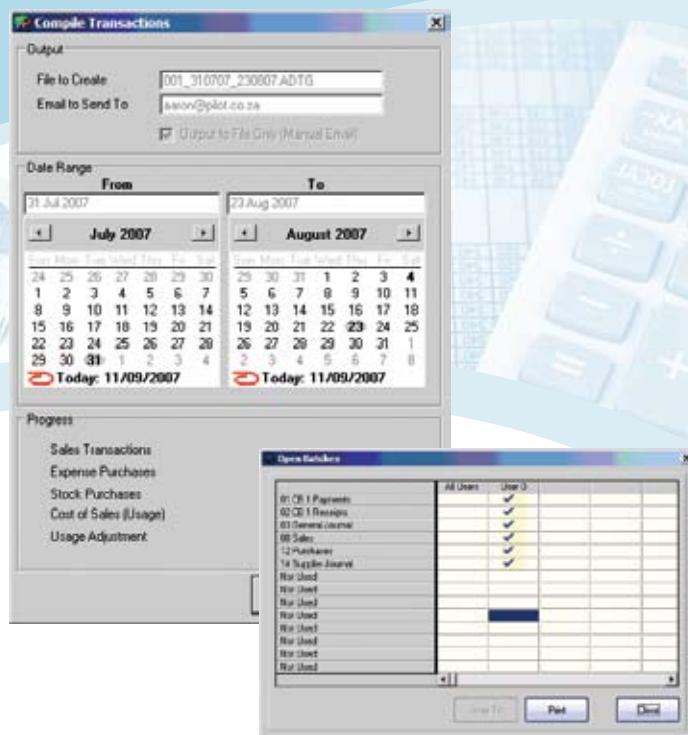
Compile Transactions

Output

File to Create 001_310707_230807.ADTG

Email to Send To aaron@pilot.co.za

Output to File Only (Manual Email)

Date Range

From

31 Jul 2007

July 2007

| Sun | Mon | Tue | Wed | Thu | Fri | Sat |
|---|---|---|---|---|---|---|
| 24 | 25 | 26 | 27 | 28 | 29 | 30 |
| 1 | 2 | 3 | 4 | 5 | 6 | 7 |
| 8 | 9 | 10 | 11 | 12 | 13 | 14 |
| 15 | 16 | 17 | 18 | 19 | 20 | 21 |
| 22 | 23 | 24 | 25 | 26 | 27 | 28 |
| 29 | 30 | 31 | 1 | 2 | 3 | 4 |

Today: 11/09/2007

To

23 Aug 2007

August 2007

| Sun | Mon | Tue | Wed | Thu | Fri | Sat |
|---|---|---|---|---|---|---|
| 29 | 30 | 31 | 1 | 2 | 3 | 4 |
| 5 | 6 | 7 | 8 | 9 | 10 | 11 |
| 12 | 13 | 14 | 15 | 16 | 17 | 18 |
| 19 | 20 | 21 | 22 | 23 | 24 | 25 |
| 26 | 27 | 28 | 29 | 30 | 31 | 1 |
| 2 | 3 | 4 | 5 | 6 | 7 | 8 |

Today: 11/09/2007

Progress

Sales Transactions

Expense Purchases

Stock Purchases

Cost of Sales (Usage)

Usage Adjustment

Open Batches

| | All Users | User 0 |
|---|---|---|
| 01 CB 1 Payments | | ✔ |
| 02 CB 1 Receipts | | ✔ |
| 03 General Journal | | ✔ |
| 08 Sales | | ✔ |
| 12 Purchases | | ✔ |
| 14 Supplier Journal | | ✔ |
| Not Used | | |
| Not Used | | |
| Not Used | | |
| Not Used | | |
| Not Used | | |
| Not Used | | |
| Not Used | | |
| Not Used | | |
| Not Used | | |

Jump To Print Close